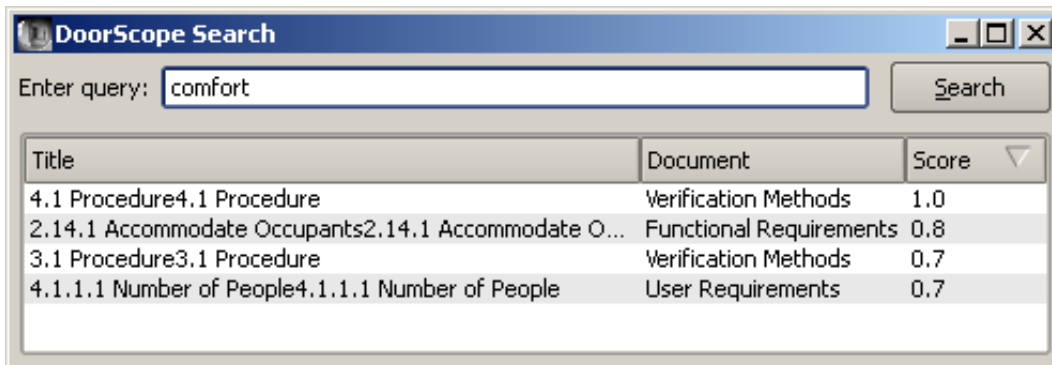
DoorScope Search

Enter query: comfort

Search

| Title | Document | Score |
|---|---|---|
| 4.1 Procedure4.1 Procedure | Verification Methods | 1.0 |
| 2.14.1 Accommodate Occupants2.14.1 Accommodate O... | Functional Requirements | 0.8 |
| 3.1 Procedure3.1 Procedure | Verification Methods | 0.7 |
| 4.1.1.1 Number of People4.1.1.1 Number of People | User Requirements | 0.7 |